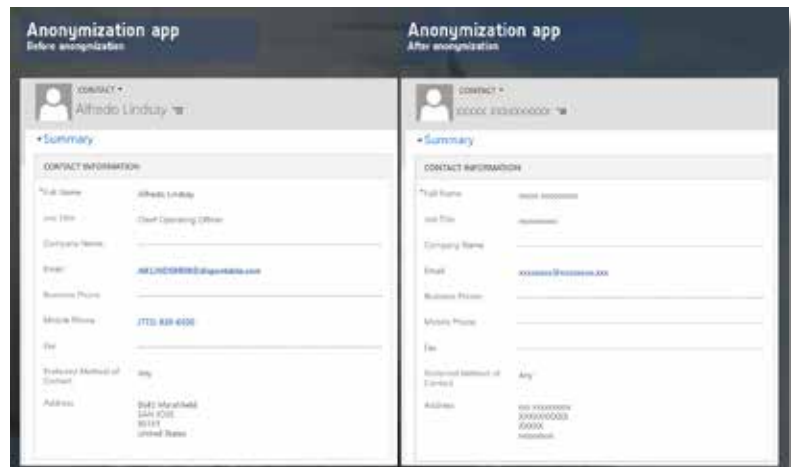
Anonymization app
Before anonymization

CONTACT
Alfredo Lindsay

Summary

CONTACT INFORMATION

*Full Name Alfredo Lindsay

Job Title Chief Operating Officer

Company Name

Email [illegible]

Business Phone

Mobile Phone (773) 838-6000

Fax

Preferred Method of Contact Any

Address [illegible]
SAN JOSE
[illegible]
United States

Anonymization app
After anonymization

CONTACT
xxxxx xxxxxxxxxx

Summary

CONTACT INFORMATION

*Full Name xxxxx xxxxxxxx

Job Title xxxxxxxx

Company Name

Email xxxxxxxx@xxxxxxx.xxx

Business Phone

Mobile Phone

Fax

Preferred Method of Contact Any

Address xxx xxxxxxxxx
xxxxxxxxxx
xxxxx
xxxxxxxx